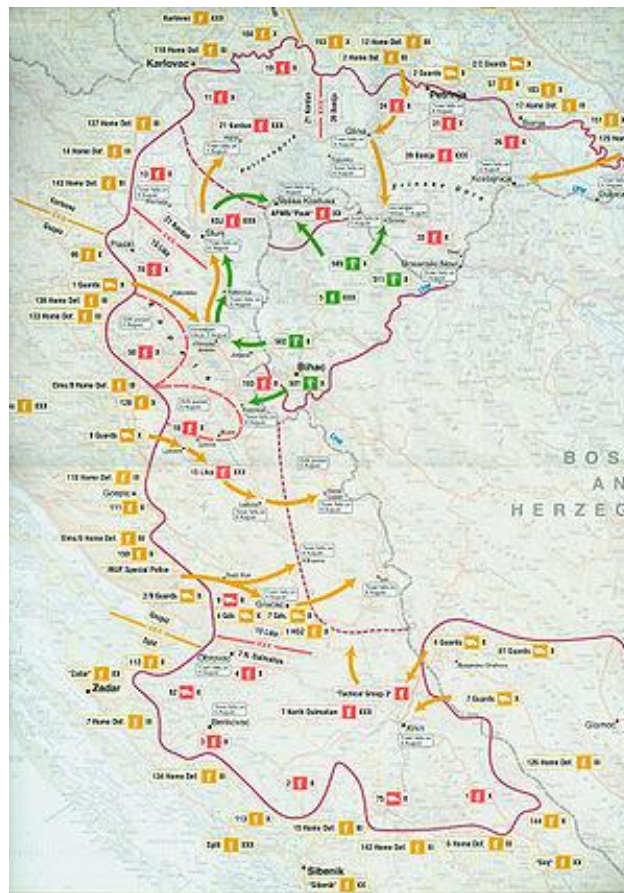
Karlovac XXX
110 Home Def.
Karlovac
104
102
12 Home Def.
2 Home Def.
2 Guards
2 Guards
57
17 Home Def.
125 Home
137 Home Def.
14 Home Def.
142 Home Def.
11
21 Kordun XXX
7 Banija
39 Banija
Glina
Petrinja
24
31
39 Banija XXX
26
Kostajnica
Una
13
KOJ XXX
APWB "Pauk" XX
Velika Kladuša
Slunj
Karlovac
Gospić
99
1 Guards
138 Home Def.
133 Home Def.
Plaški
21 Kordun
15 Lika
Rakovica
Vrginmost
33
145
Dvor
Bosanski Novi
5 XXX
502
Bihać
50
103
501
Otoč./8 Home Def.
126
9 Guards
Korenica
15 Lika XXX
118 Home Def.
Gospić
111
Otoč./6 Home Def.
BOS
AN
HERZEG
MUP Special Police
2/9 Guards
Gračac
4 Gds
7 Gds
1 HGZ
15 Lika
7 N. Dalmatian
Gospić
Split
"Zadar" XXX
112
Zadar
Obrovac
92
Benkovac
7 Home Def.
"Tactical Group 2"
7 North Dalmatian XXX
4 Guards
81 Guards
7 Guards
Knin
Glamoč
134 Home Def.
126 Home Def.
2
75
113
15 Home Def.
142 Home Def.
6 Home Def.
144
Split
Šibenik
"Šibenik" XX
"Svg" XX